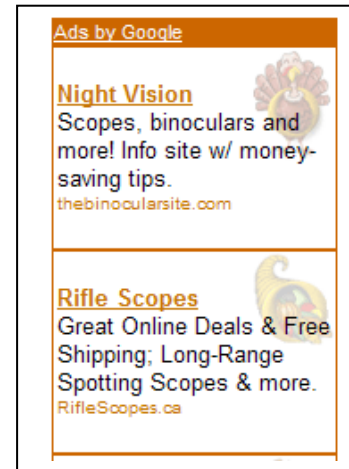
Ads by Google

Night Vision
Scopes, binoculars and more! Info site w/ money-saving tips.
thebinocularsite.com

Rifle Scopes
Great Online Deals & Free Shipping; Long-Range Spotting Scopes & more.
RifleScopes.ca